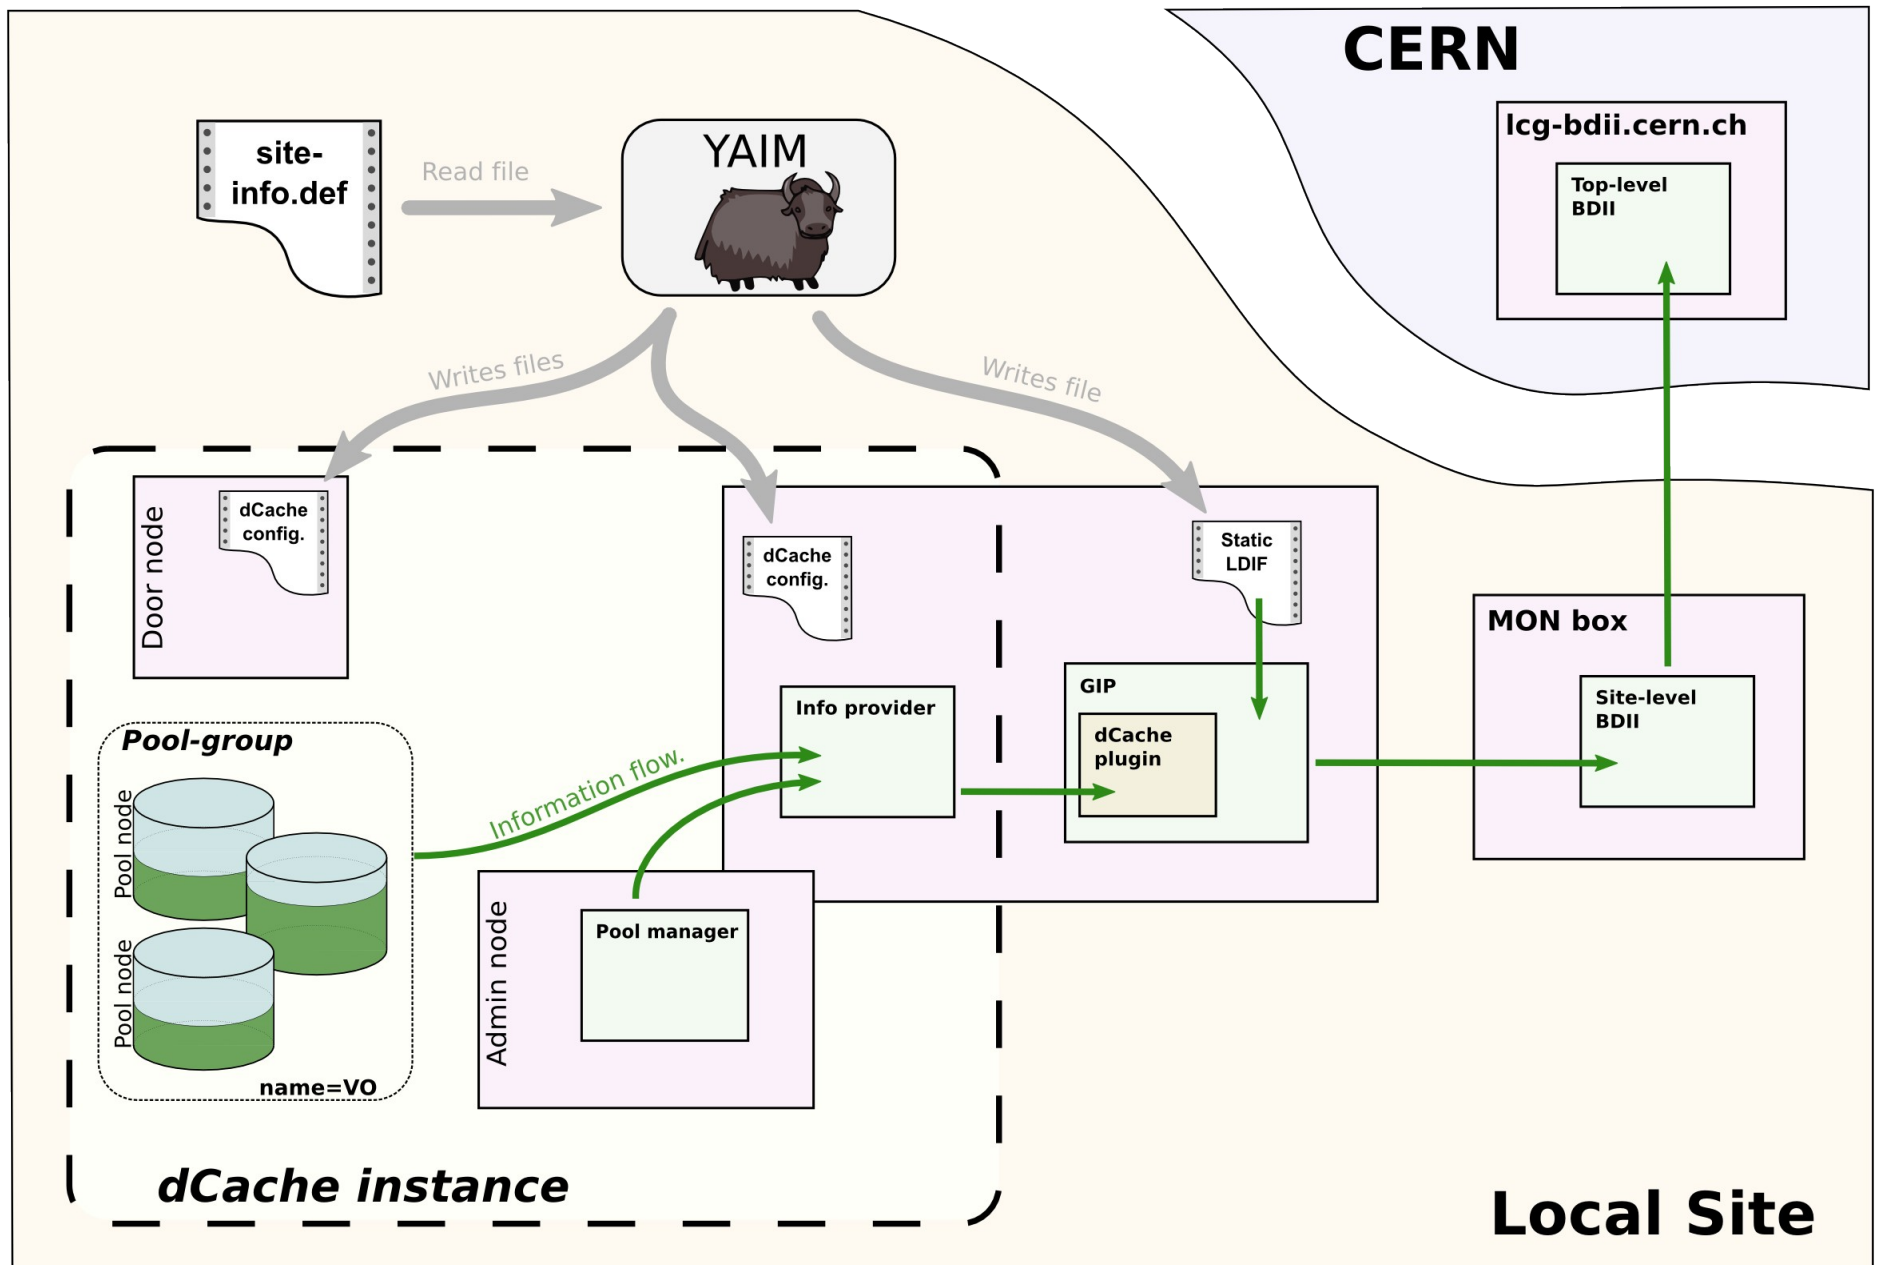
CERN

lcg-bdii.cern.ch

Top-level BDII

site-info.def

Read file

YAIM

Writes files

Writes file

Door node

dCache config.

dCache config.

Static LDIF

MON box

Info provider

GIP

dCache plugin

Site-level BDII

Pool-group

Pool node

Pool node

Information flow.

Admin node

Pool manager

name=VO

dCache instance

Local Site